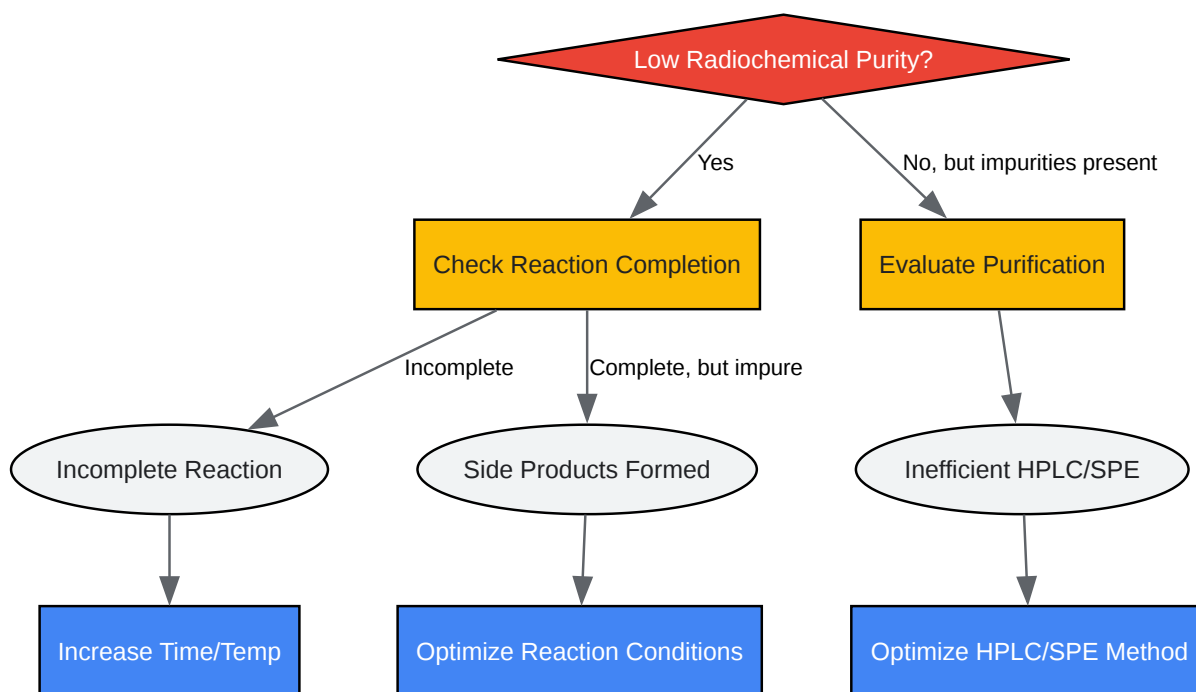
Low Radiochemical Purity?

Yes

No, but impurities present

Check Reaction Completion

Evaluate Purification

Incomplete

Complete, but impure

Incomplete Reaction

Side Products Formed

Inefficient HPLC/SPE

Increase Time/Temp

Optimize Reaction Conditions

Optimize HPLC/SPE Method